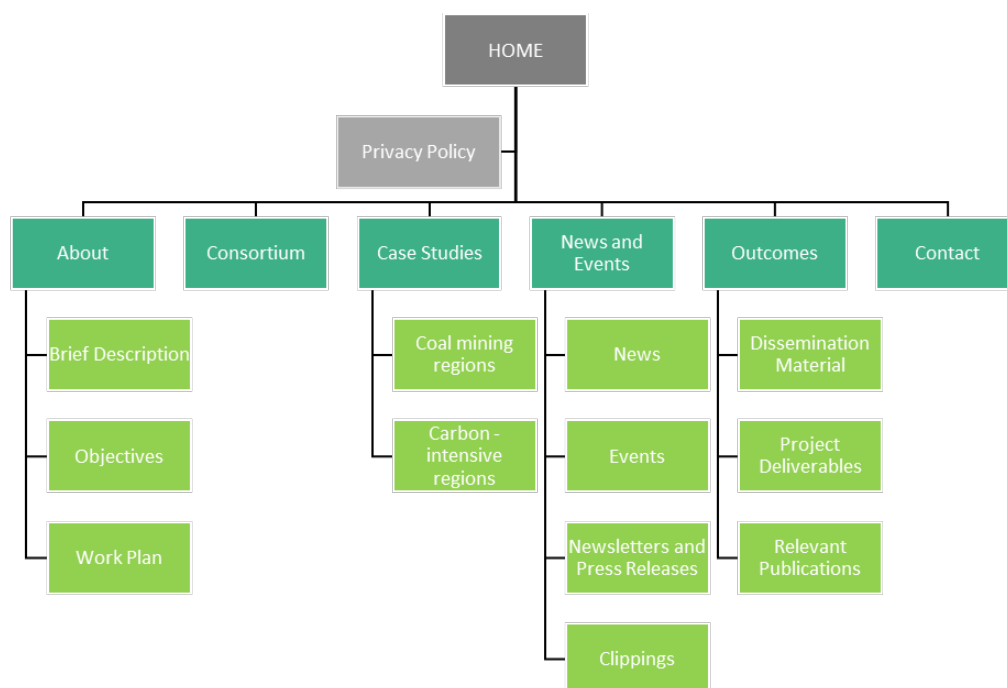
HOME

Privacy Policy

About

Brief Description

Objectives

Work Plan

Consortium

Case Studies

Coal mining regions

Carbon - intensive regions

News and Events

News

Events

Newsletters and Press Releases

Clippings

Outcomes

Dissemination Material

Project Deliverables

Relevant Publications

Contact